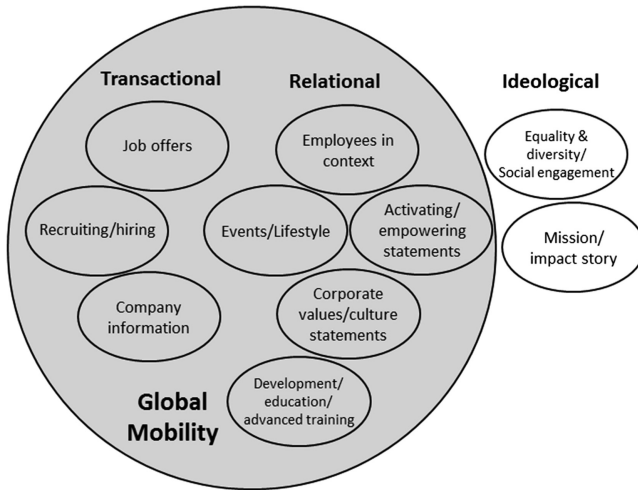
Transactional

Relational

Ideological

Job offers

Employees in context

Equality & diversity/ Social engagement

Recruiting/hiring

Events/Lifestyle

Activating/ empowering statements

Mission/ impact story

Company information

Corporate values/culture statements

Global Mobility

Development/ education/ advanced training